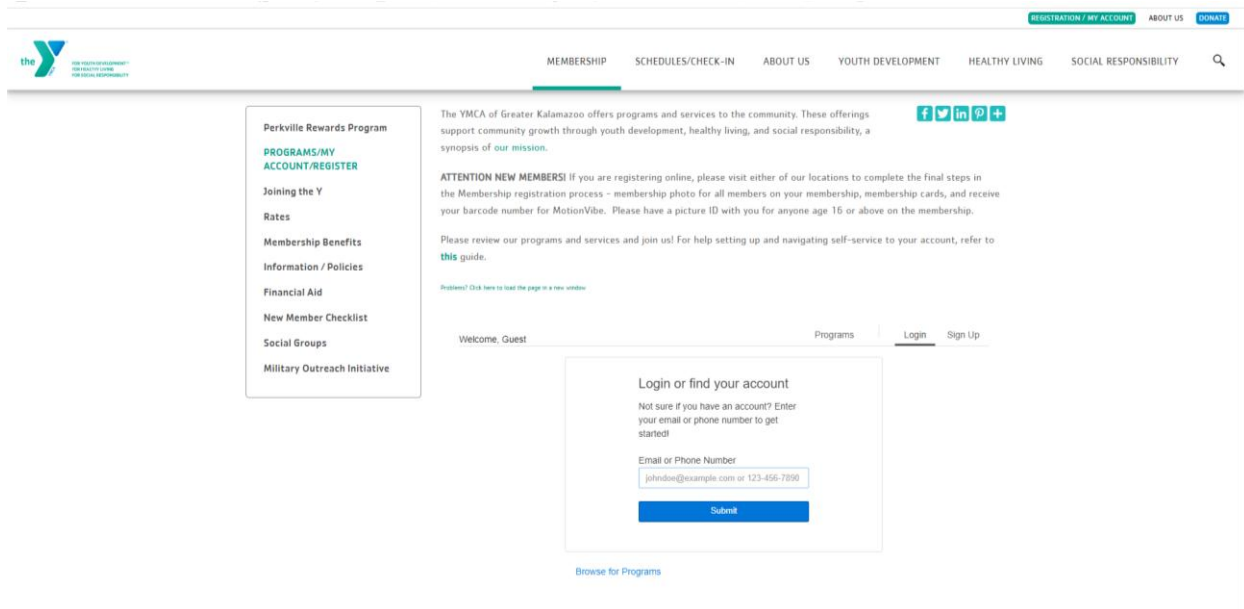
REGISTRATION / MY ACCOUNT ABOUT US DONATE

the Y FOR YOUTH DEVELOPMENT FOR HEALTHY LIVING FOR SOCIAL RESPONSIBILITY

MEMBERSHIP SCHEDULES/CHECK-IN ABOUT US YOUTH DEVELOPMENT HEALTHY LIVING SOCIAL RESPONSIBILITY

Perkville Rewards Program
PROGRAMS/MY ACCOUNT/REGISTER
Joining the Y
Rates
Membership Benefits
Information / Policies
Financial Aid
New Member Checklist
Social Groups
Military Outreach Initiative

The YMCA of Greater Kalamazoo offers programs and services to the community. These offerings support community growth through youth development, healthy living, and social responsibility, a synopsis of our mission.

ATTENTION NEW MEMBERS! If you are registering online, please visit either of our locations to complete the final steps in the Membership registration process - membership photo for all members on your membership, membership cards, and receive your barcode number for MotionVibe. Please have a picture ID with you for anyone age 16 or above on the membership.

Please review our programs and services and join us! For help setting up and navigating self-service to your account, refer to this guide.

Problems? Click here to load the page in a new window

Welcome, Guest Programs Login Sign Up

Login or find your account

Not sure if you have an account? Enter your email or phone number to get started!

Email or Phone Number

johndoe@example.com or 123-456-7890

Submit

Browse for Programs